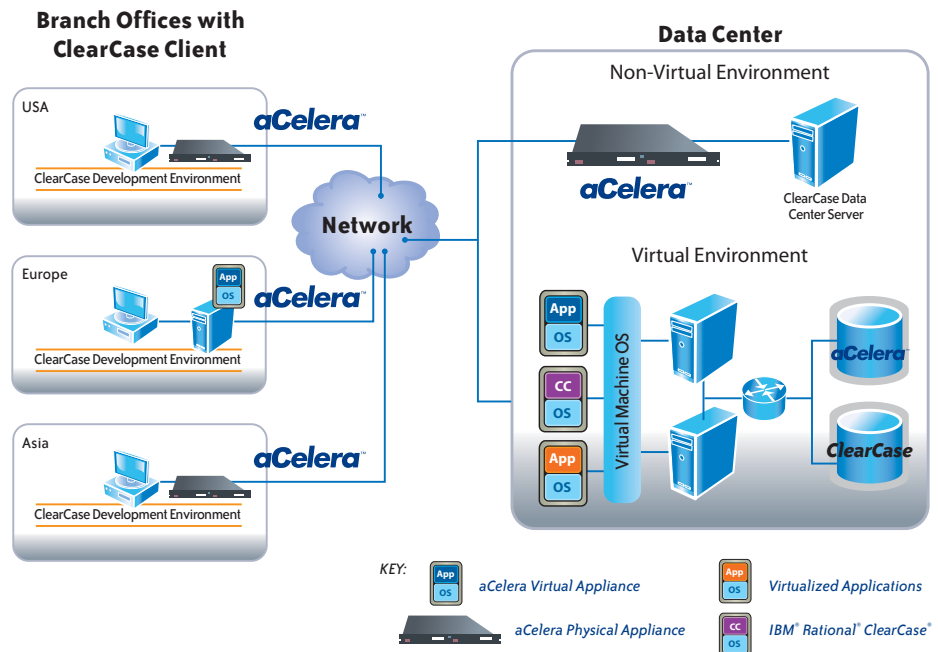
Branch Offices with ClearCase Client

USA

aCelera™

ClearCase Development Environment

Europe

App
OS

aCelera™

ClearCase Development Environment

Asia

aCelera™

ClearCase Development Environment

Network

Data Center

Non-Virtual Environment

aCelera™

ClearCase Data Center Server

Virtual Environment

App
OS

CC
OS

App
OS

Virtual Machine OS

aCelera

ClearCase

KEY:

App
OS
aCelera Virtual Appliance

App
OS
Virtualized Applications

aCelera Physical Appliance

CC
OS
IBM® Rational® ClearCase®